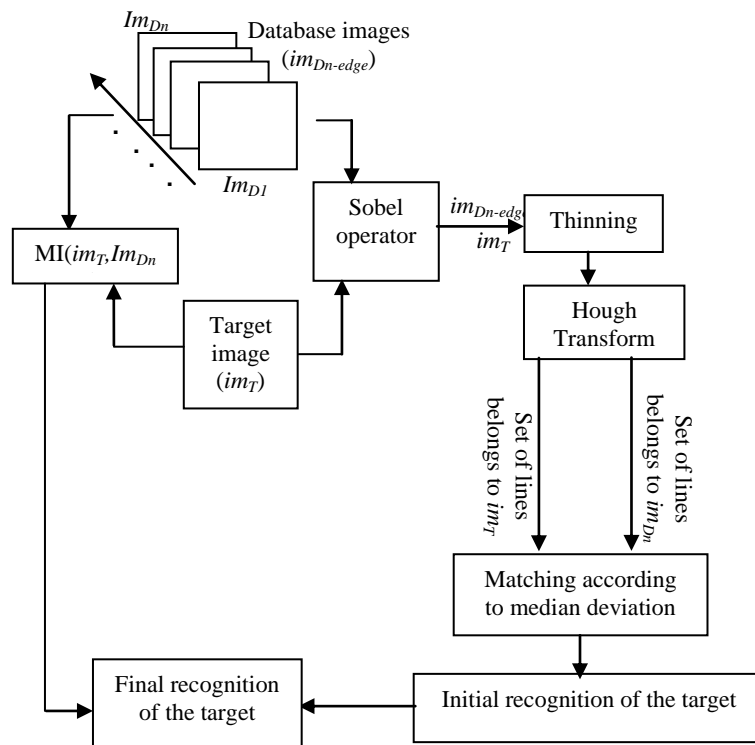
$Im_{Dn}$

Database images ($im_{Dn-edge}$)

. . . .

$Im_{D1}$

MI($im_T$,$Im_{Dn}$

Sobel operator

$im_{Dn-edg}$

$im_T$

Thinning

Hough Transform

Target image ($im_T$)

Set of lines belongs to $im_T$

Set of lines belongs to $im_{Dn}$

Matching according to median deviation

Final recognition of the target

Initial recognition of the target